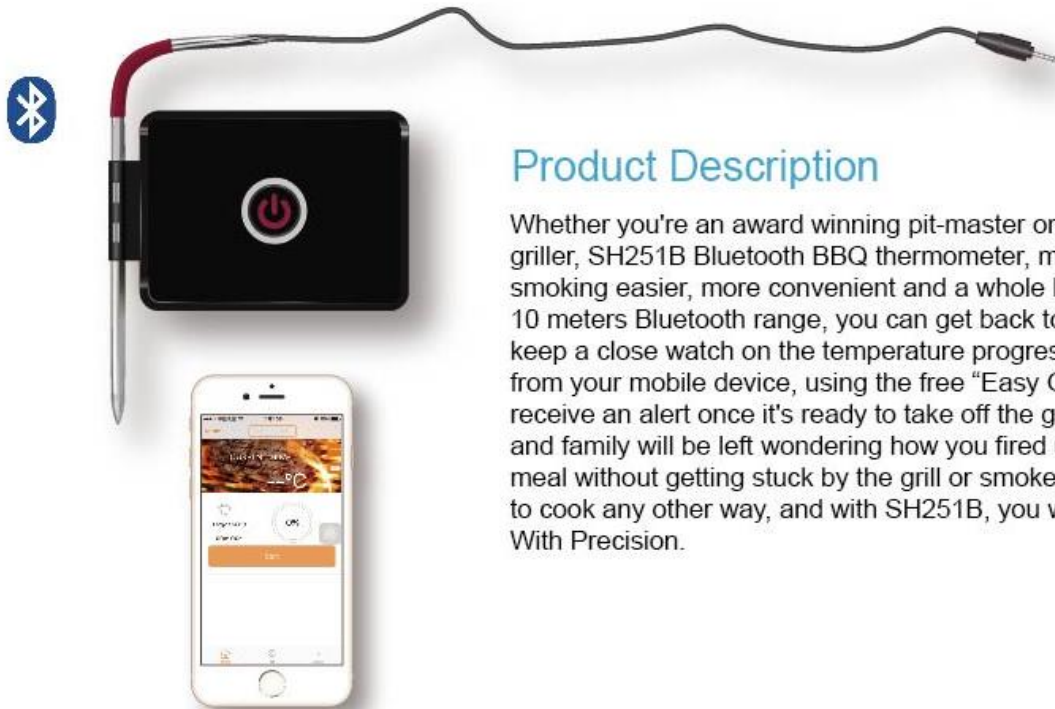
Product Description

Whether you're an award winning pit-master or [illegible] griller, SH251B Bluetooth BBQ thermometer, m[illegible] smoking easier, more convenient and a whole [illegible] 10 meters Bluetooth range, you can get back to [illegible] keep a close watch on the temperature progres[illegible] from your mobile device, using the free "Easy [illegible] receive an alert once it's ready to take off the g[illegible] and family will be left wondering how you fired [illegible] meal without getting stuck by the grill or smoke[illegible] to cook any other way, and with SH251B, you w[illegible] With Precision.

--°C

0%

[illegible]